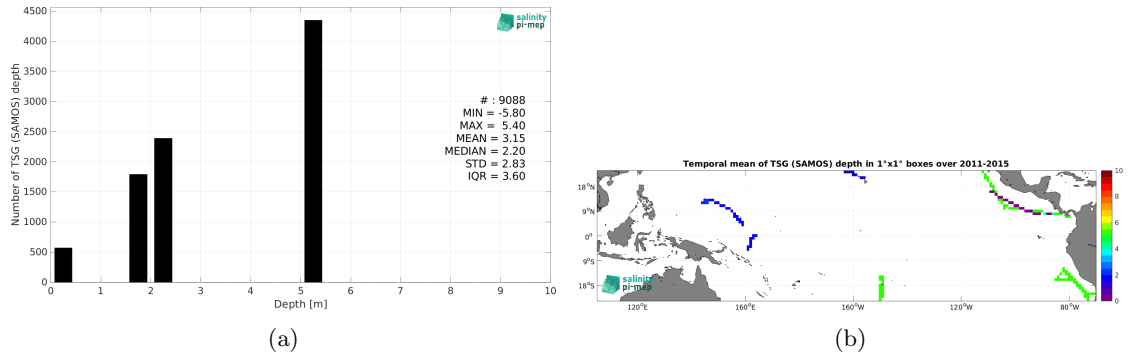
salinity pi-mep

4500
4000
3500
3000
2500
2000
1500
1000
500
0

Number of TSG (SAMOS) depth

# : 9088
MIN = -5.80
MAX = 5.40
MEAN = 3.15
MEDIAN = 2.20
STD = 2.83
IQR = 3.60

0 1 2 3 4 5 6 7 8 9 10
Depth [m]

(a)

Temporal mean of TSG (SAMOS) depth in 1°x1° boxes over 2011-2015

18°N
9°N
0°
9°S
18°S

120°E 160°E 160°W 120°W 80°W

salinity pi-mep

10
8
6
4
2
0

(b)